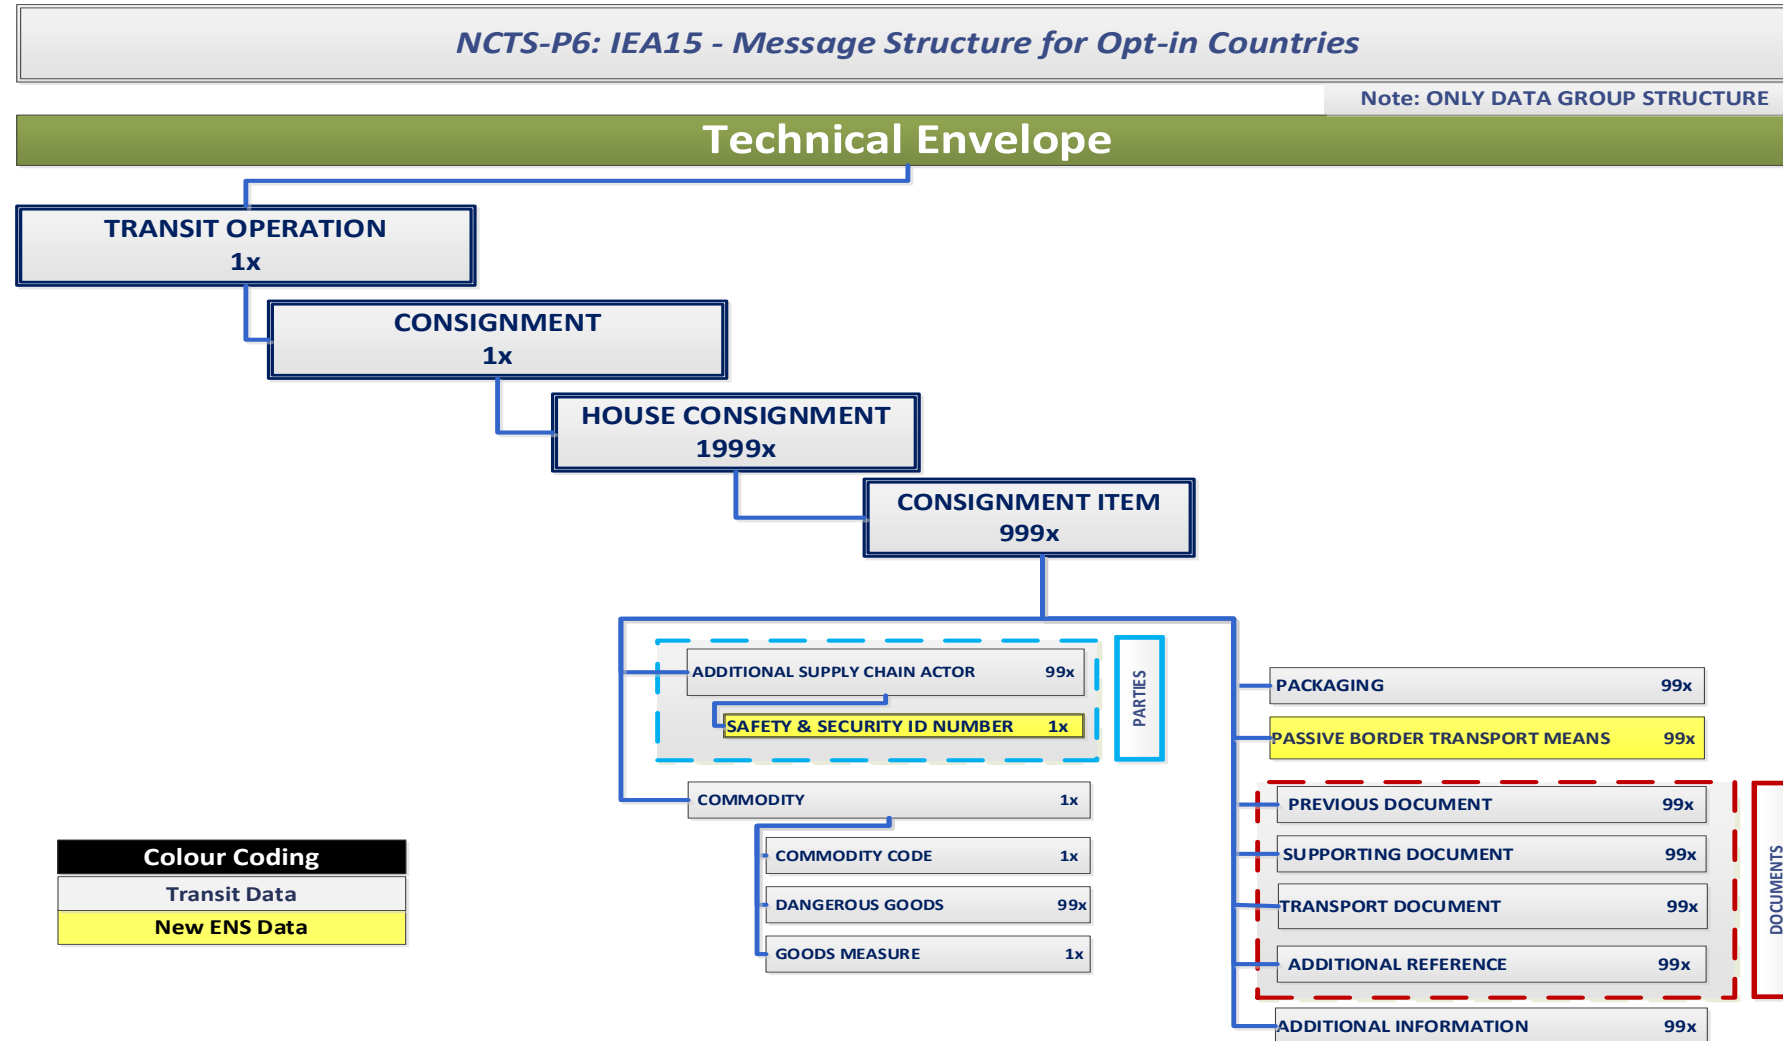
NCTS-P6: IEA15 - Message Structure for Opt-in Countries

Note: ONLY DATA GROUP STRUCTURE

Technical Envelope

TRANSIT OPERATION
1x

CONSIGNMENT
1x

HOUSE CONSIGNMENT
1999x

CONSIGNMENT ITEM
999x

ADDITIONAL SUPPLY CHAIN ACTOR 99x

SAFETY & SECURITY ID NUMBER 1x

PARTIES

COMMODITY 1x

COMMODITY CODE 1x

DANGEROUS GOODS 99x

GOODS MEASURE 1x

PACKAGING 99x

PASSIVE BORDER TRANSPORT MEANS 99x

PREVIOUS DOCUMENT 99x

SUPPORTING DOCUMENT 99x

TRANSPORT DOCUMENT 99x

ADDITIONAL REFERENCE 99x

DOCUMENTS

ADDITIONAL INFORMATION 99x

Colour Coding
Transit Data
New ENS Data